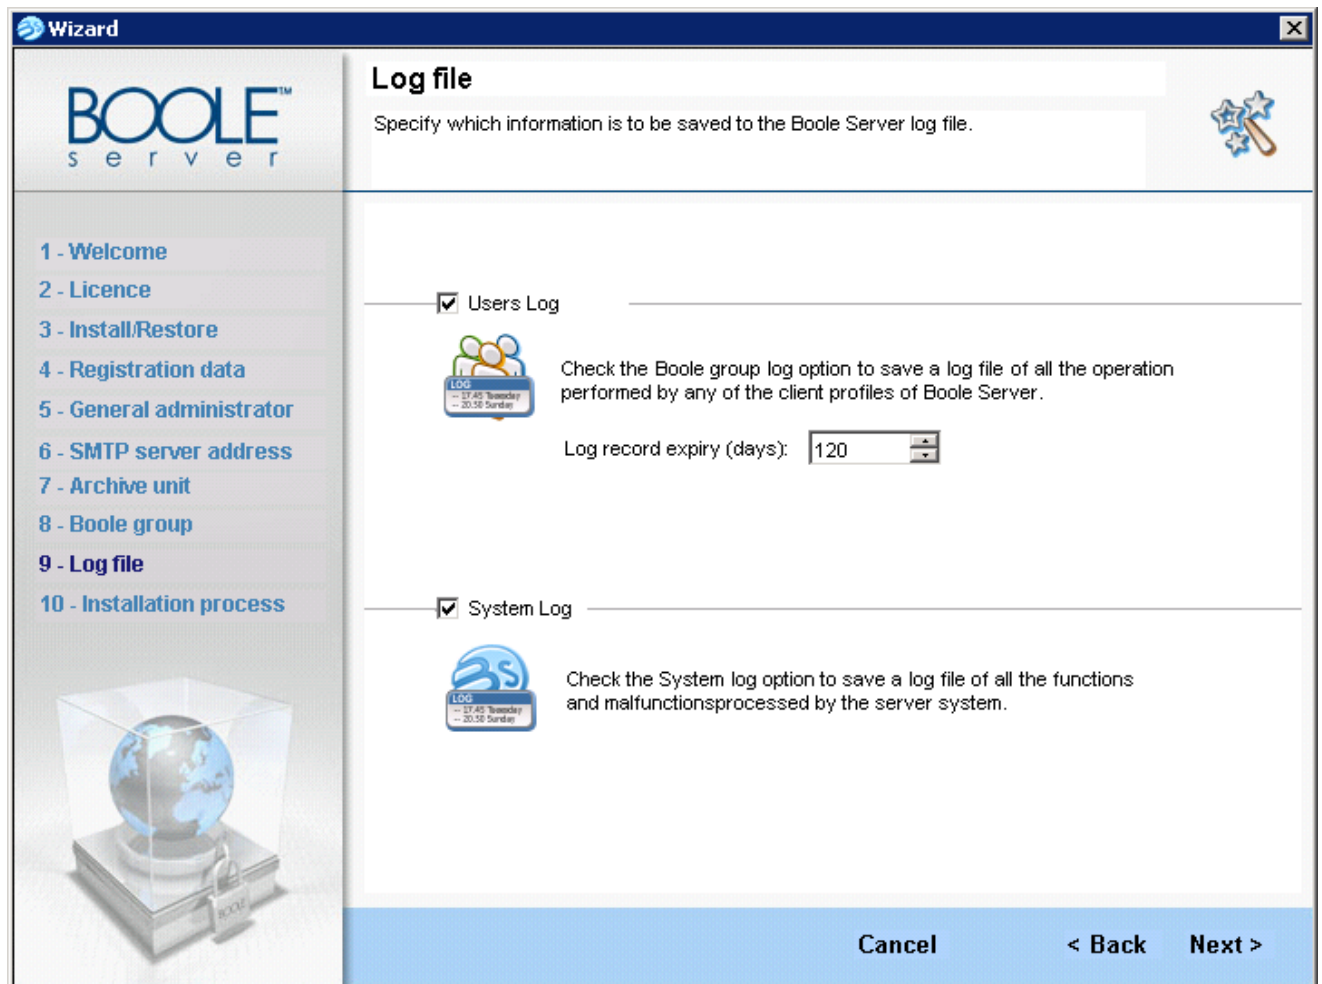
Wizard

BOOLE™
server

1 - Welcome
2 - Licence
3 - Install/Restore
4 - Registration data
5 - General administrator
6 - SMTP server address
7 - Archive unit
8 - Boole group
9 - Log file
10 - Installation process

Log file

Specify which information is to be saved to the Boole Server log file.

Users Log

LOG

Check the Boole group log option to save a log file of all the operation performed by any of the client profiles of Boole Server.

Log record expiry (days): 120

System Log

LOG

Check the System log option to save a log file of all the functions and malfunctionsprocessed by the server system.

Cancel

< Back

Next >